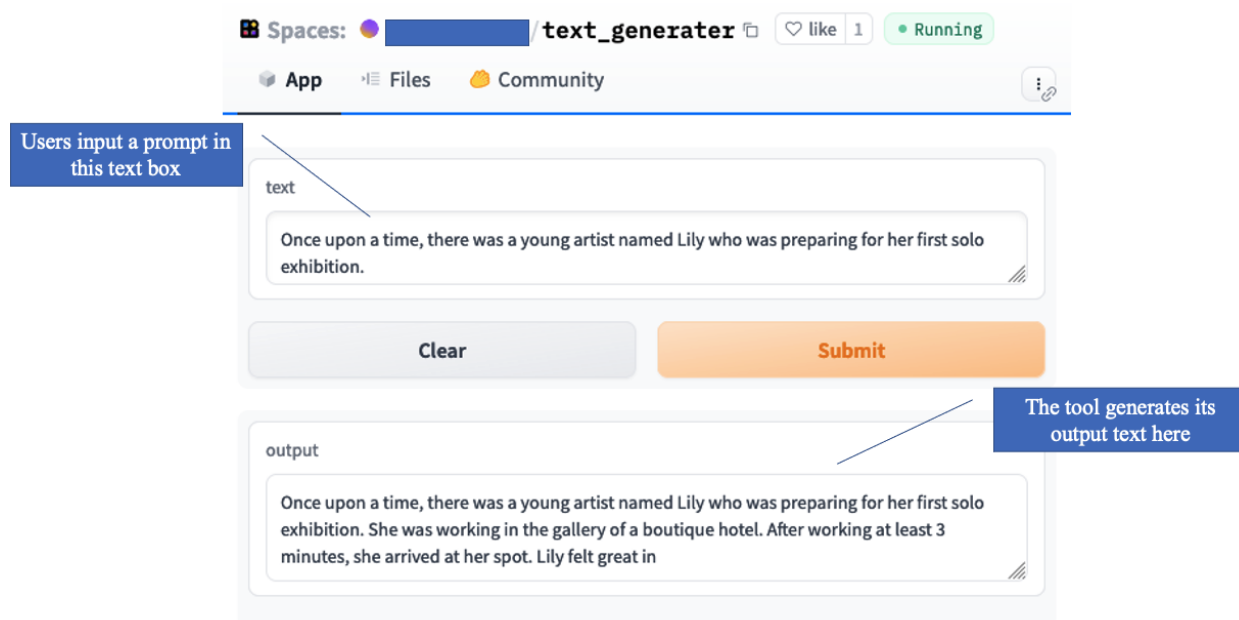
Spaces: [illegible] /text_generater like 1 • Running

App Files Community

Users input a prompt in this text box

text

Once upon a time, there was a young artist named Lily who was preparing for her first solo exhibition.

Clear

Submit

The tool generates its output text here

output

Once upon a time, there was a young artist named Lily who was preparing for her first solo exhibition. She was working in the gallery of a boutique hotel. After working at least 3 minutes, she arrived at her spot. Lily felt great in